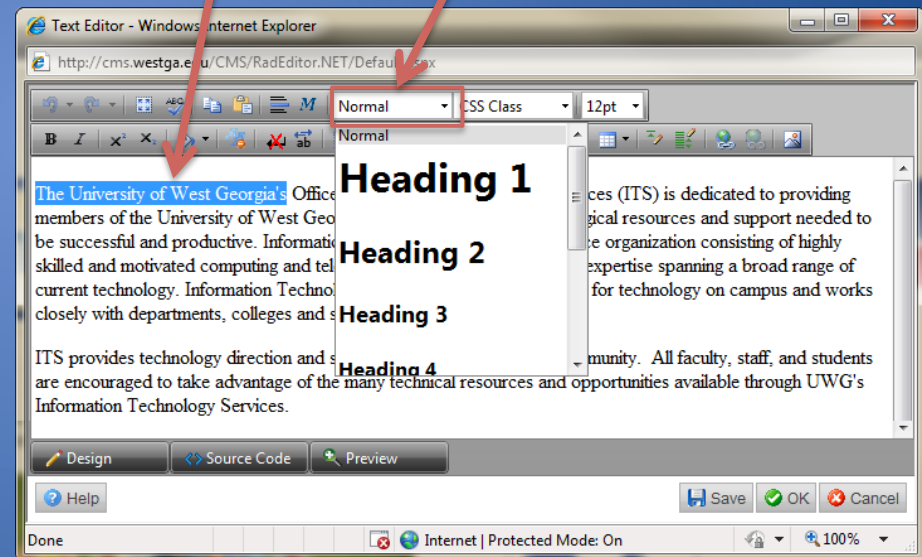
Text Editor - Windows Internet Explorer

http://cms.westga.e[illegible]u/CMS/RadEditor.NET/Defau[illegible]spx

Normal

CSS Class

12pt

Normal

Heading 1

Heading 2

Heading 3

Heading 4

The University of West Georgia's Office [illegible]ces (ITS) is dedicated to providing members of the University of West Geo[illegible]gical resources and support needed to be successful and productive. Informatio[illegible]e organization consisting of highly skilled and motivated computing and tel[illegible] expertise spanning a broad range of current technology. Information Technol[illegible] for technology on campus and works closely with departments, colleges and s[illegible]

ITS provides technology direction and s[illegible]munity. All faculty, staff, and students are encouraged to take advantage of the many technical resources and opportunities available through UWG's Information Technology Services.

Design

Source Code

Preview

Help

Save

OK

Cancel

Done

Internet | Protected Mode: On

100%